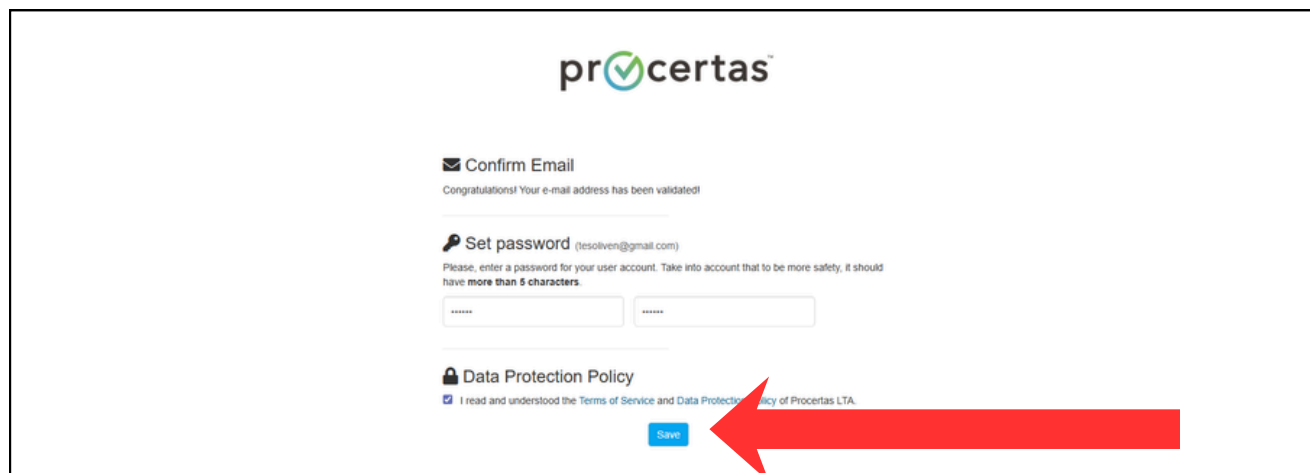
procertas™

Confirm Email

Congratulations! Your e-mail address has been validated!

Set password (tesoliven@gmail.com)

Please, enter a password for your user account. Take into account that to be more safety, it should have **more than 5 characters**.

•••••• ••••••

Data Protection Policy

I read and understood the Terms of Service and Data Protection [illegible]licy of Procertas LTA.

Save